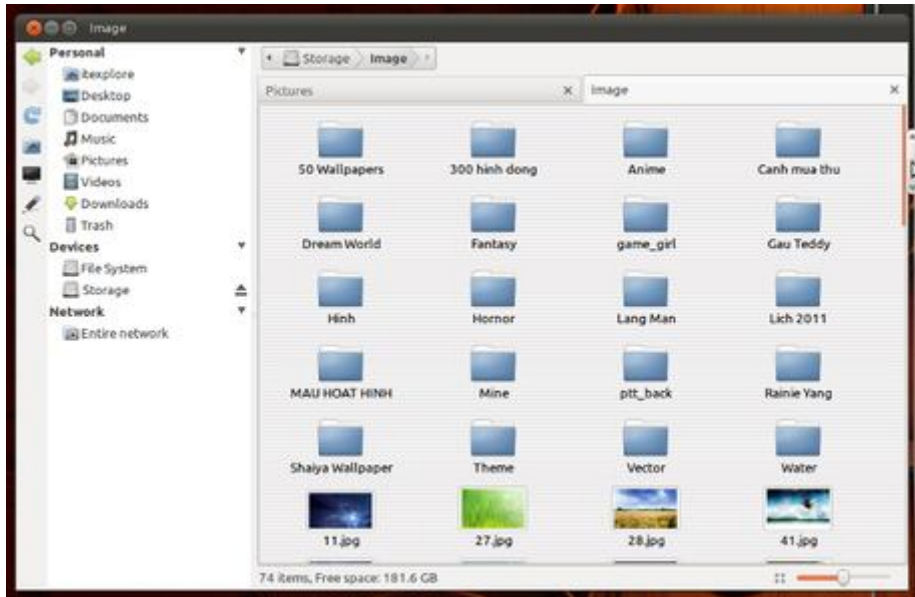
Image

Personal
itexplore
Desktop
Documents
Music
Pictures
Videos
Downloads
Trash
Devices
File System
Storage
Network
Entire network

Storage
Image

Pictures
Image

50 Wallpapers
300 hinh dong
Anime
Canh mua thu
Dream World
Fantasy
game_girl
Gau Teddy
Hinh
Hornor
Lang Man
Lich 2011
MAU HOAT HINH
Mine
ptt_back
Rainie Yang
Shaiya Wallpaper
Theme
Vector
Water
11.jpg
27.jpg
28.jpg
41.jpg

74 items, Free space: 181.6 GB